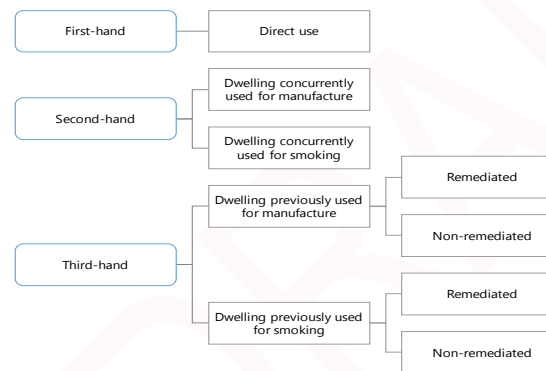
First-hand

Direct use

Second-hand

Dwelling concurrently used for manufacture

Dwelling concurrently used for smoking

Third-hand

Dwelling previously used for manufacture

Remediated

Non-remediated

Dwelling previously used for smoking

Remediated

Non-remediated